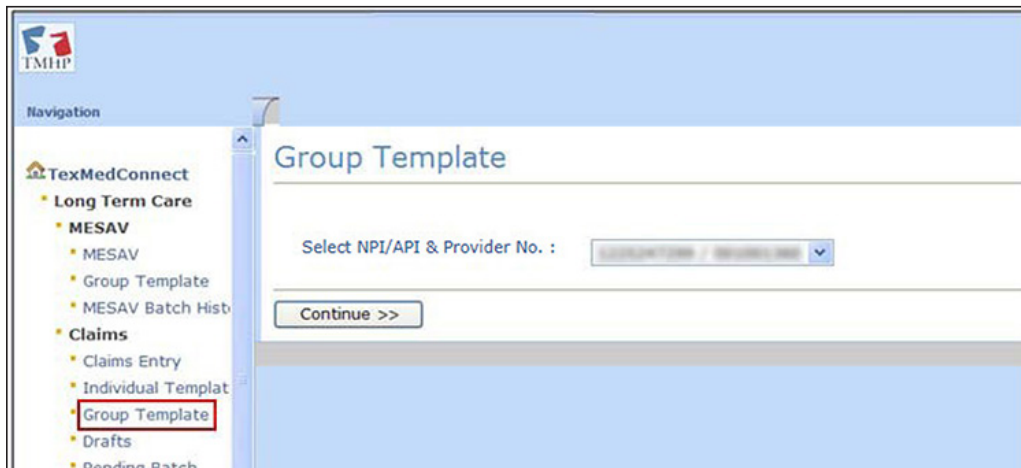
TMHP

Navigation

TexMedConnect
Long Term Care
MESAV
MESAV
Group Template
MESAV Batch Hist
Claims
Claims Entry
Individual Templat
Group Template
Drafts
Pending Batch

Group Template

Select NPI/API & Provider No. : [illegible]

Continue >>